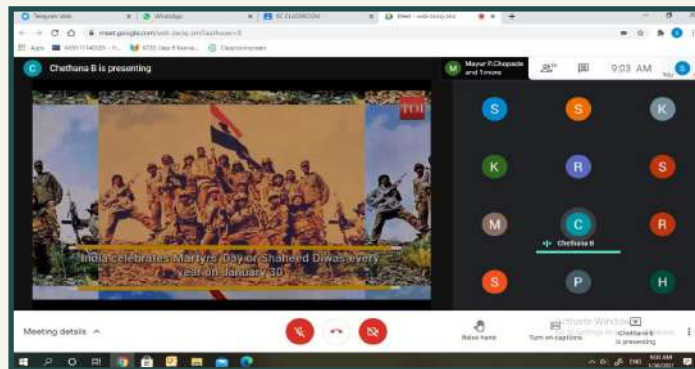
Telegram Web | WhatsApp | SC CLASSROOM | Meet - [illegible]

meet.google.com/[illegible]

Apps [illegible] | Classroom

C Chethana B is presenting

Mayur P.Chopade and 1 more

9:03 AM

You

TOI

India celebrates Martyrs' Day or Shaheed Diwas every year on January 30

S S K
K R S
M C R
Chethana B
S P H

Meeting details

Raise hand

Turn on captions

Activate Windows

Chethana B is presenting

ENG